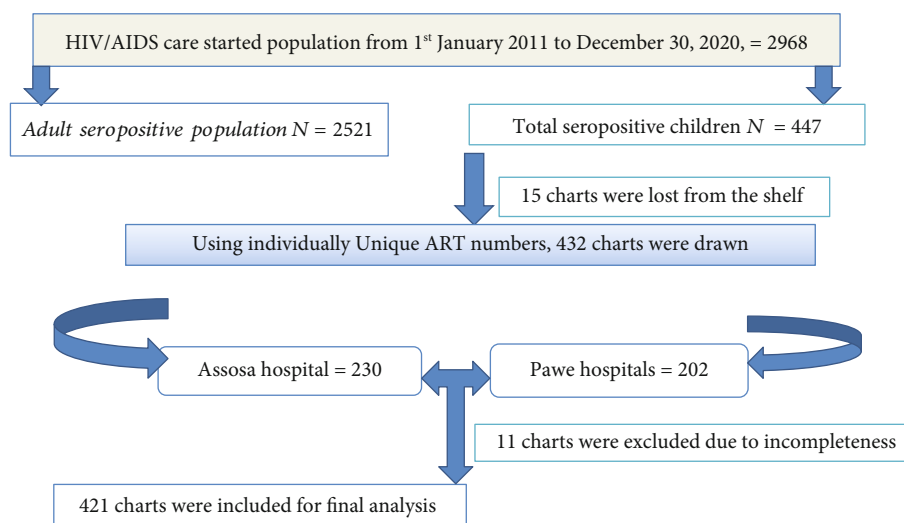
HIV/AIDS care started population from 1$^{st}$ January 2011 to December 30, 2020, = 2968

*Adult seropositive population* $N$ = 2521

Total seropositive children $N$ = 447

15 charts were lost from the shelf

Using individually Unique ART numbers, 432 charts were drawn

Assosa hospital = 230

Pawe hospitals = 202

11 charts were excluded due to incompleteness

421 charts were included for final analysis